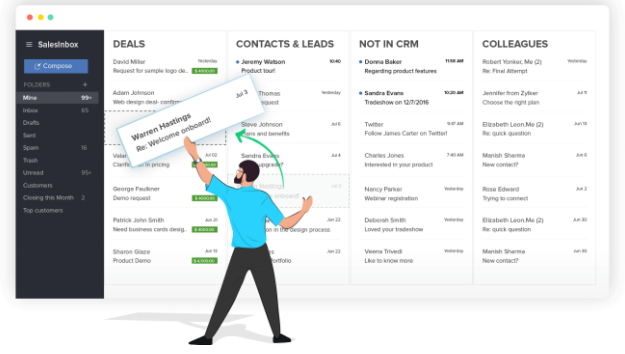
SalesInbox

Compose

FOLDERS +

Mine 99+
Inbox 65
Drafts
Sent
Spam 16
Trash
Unread 99+
Customers
Closing this Month 2
Top customers

DEALS

David Miller Yesterday
Request for sample logo de... $4000.00

Adam Johnson Yesterday
Web design deal- confirm...

Velan... Jul 02
Clarific... in pricing $4000.00

George Faulkner Jun 28
Demo request! $4000.00

Patrick John Smith Jun 21
Need business cards desig... $4000.00

Sharon Glaze Jun 19
Product Demo $4000.00

CONTACTS & LEADS

Jeremy Watson 10:40
Product tour!

...Thomas Yesterday
...ption

Steve Johnson Jul 6
...ms and benefits

Sandra Evans
...progress!

Jun 22
...n the design process

Jun 22
...portfolio

NOT IN CRM

Donna Baker 11:56 AM
Regarding product features

Sandra Evans 10:30 AM
Tradeshow on 12/7/2016

Twitter 11:47 AM
Follow James Cafer on Twitter

Charles Jones 7:40 AM
Interested in your product

Nancy Parker Yesterday
Webinar registration

Deborah Smith Yesterday
Loved your tradeshow

Veena Trivedi Yesterday
Like to know more

COLLEAGUES

Robert Yonker, Me (2) Yesterday
Re: Final Attempt

Jennifer from Zylker Yesterday
Choose the right plan

Elizabeth Leon,Me (2) Jun 15
Re: quick question

Manish Sharma Jun 14
New contact?

Rose Edward Yesterday
Trying to connect

Elizabeth Leon,Me (2) Jun 15
Re: quick question

Manish Sharma Jun 14
New contact?

Jul 3
Warren Hastings
Re: Welcome onboard!

...Hastings
...onboard!